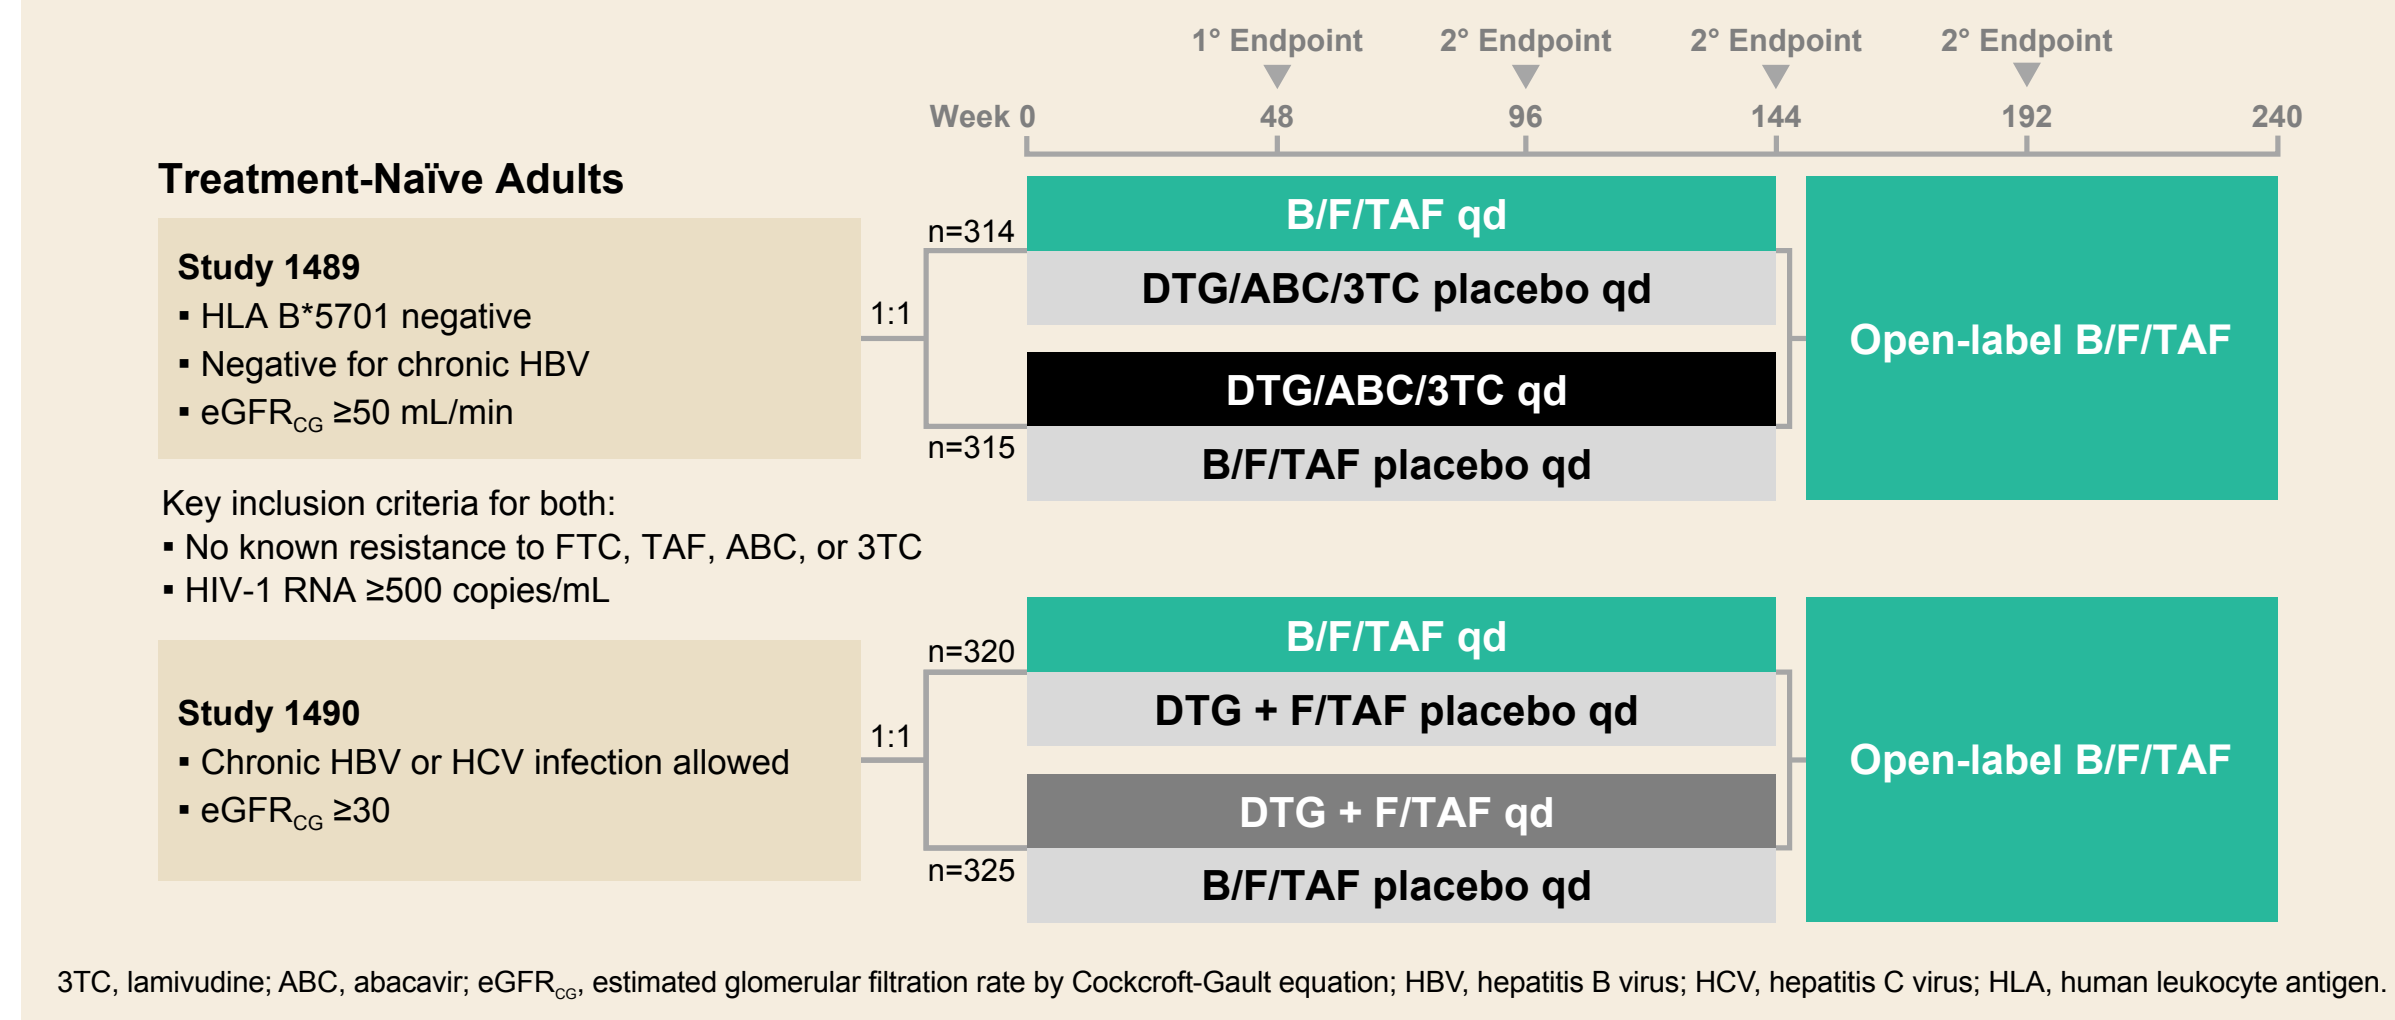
1° Endpoint 2° Endpoint 2° Endpoint 2° Endpoint

Week 0 48 96 144 192 240

Treatment-Naïve Adults

Study 1489
▪ HLA B*5701 negative
▪ Negative for chronic HBV
▪ eGFR$_{CG}$ ≥50 mL/min

1:1

n=314

B/F/TAF qd

DTG/ABC/3TC placebo qd

DTG/ABC/3TC qd

B/F/TAF placebo qd

n=315

Open-label B/F/TAF

Key inclusion criteria for both:
▪ No known resistance to FTC, TAF, ABC, or 3TC
▪ HIV-1 RNA ≥500 copies/mL

Study 1490
▪ Chronic HBV or HCV infection allowed
▪ eGFR$_{CG}$ ≥30

1:1

n=320

B/F/TAF qd

DTG + F/TAF placebo qd

DTG + F/TAF qd

B/F/TAF placebo qd

n=325

Open-label B/F/TAF

3TC, lamivudine; ABC, abacavir; eGFR$_{CG}$, estimated glomerular filtration rate by Cockcroft-Gault equation; HBV, hepatitis B virus; HCV, hepatitis C virus; HLA, human leukocyte antigen.